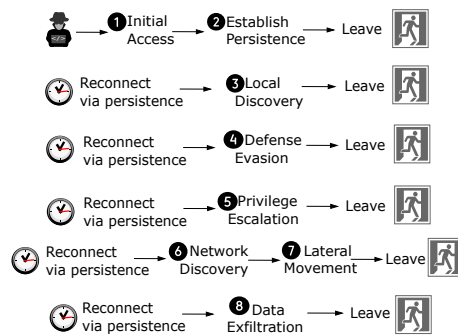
❶ Initial Access → ❷ Establish Persistence → Leave

Reconnect via persistence → ❸ Local Discovery → Leave

Reconnect via persistence → ❹ Defense Evasion → Leave

Reconnect via persistence → ❺ Privilege Escalation → Leave

Reconnect via persistence → ❻ Network Discovery → ❼ Lateral Movement → Leave

Reconnect via persistence → ❽ Data Exfiltration → Leave